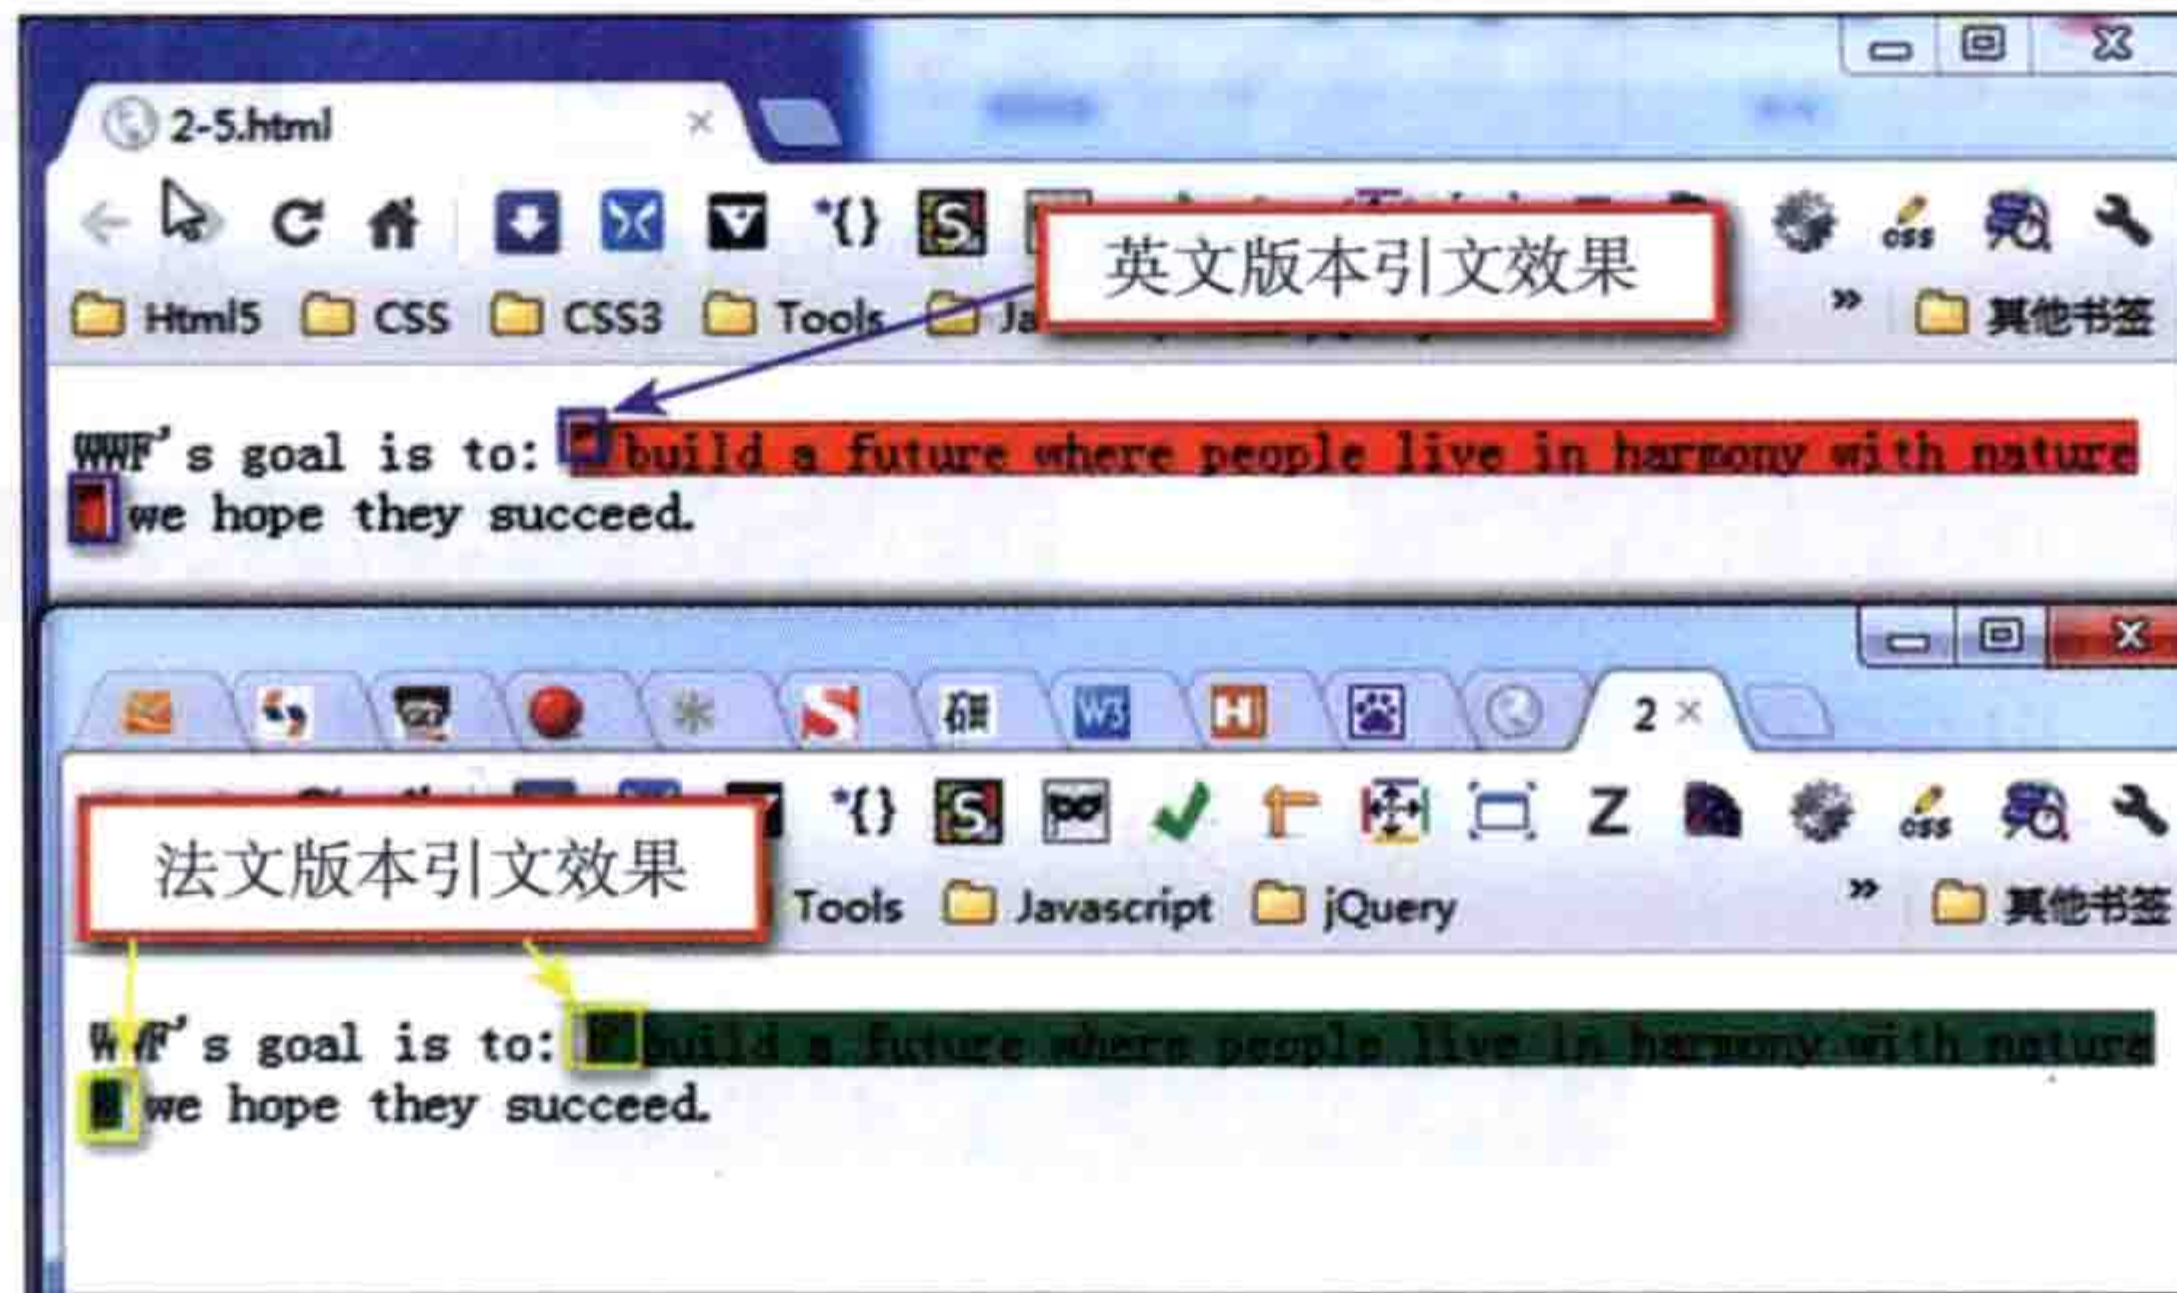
2-5.html ×

英文版本引文效果

Html5 CSS CSS3 Tools Ja

» 其他书签

WWF's goal is to: "build a future where people live in harmony with nature" we hope they succeed.

2 ×

法文版本引文效果

Tools Javascript jQuery

» 其他书签

WWF's goal is to: «build a future where people live in harmony with nature» we hope they succeed.